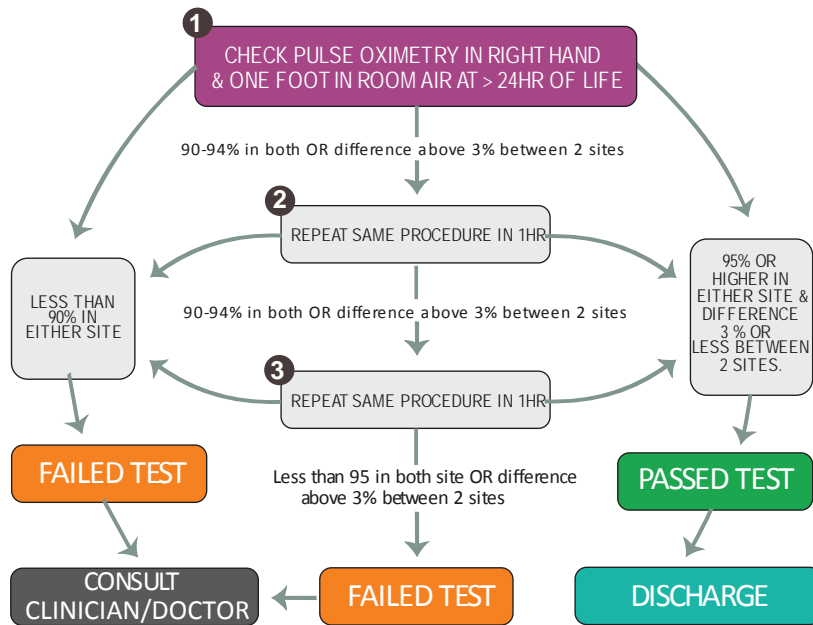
1

CHECK PULSE OXIMETRY IN RIGHT HAND & ONE FOOT IN ROOM AIR AT > 24HR OF LIFE

90-94% in both OR difference above 3% between 2 sites

2

REPEAT SAME PROCEDURE IN 1HR

LESS THAN 90% IN EITHER SITE

95% OR HIGHER IN EITHER SITE & DIFFERENCE 3 % OR LESS BETWEEN 2 SITES.

90-94% in both OR difference above 3% between 2 sites

3

REPEAT SAME PROCEDURE IN 1HR

FAILED TEST

Less than 95 in both site OR difference above 3% between 2 sites

PASSED TEST

CONSULT CLINICIAN/DOCTOR

FAILED TEST

DISCHARGE